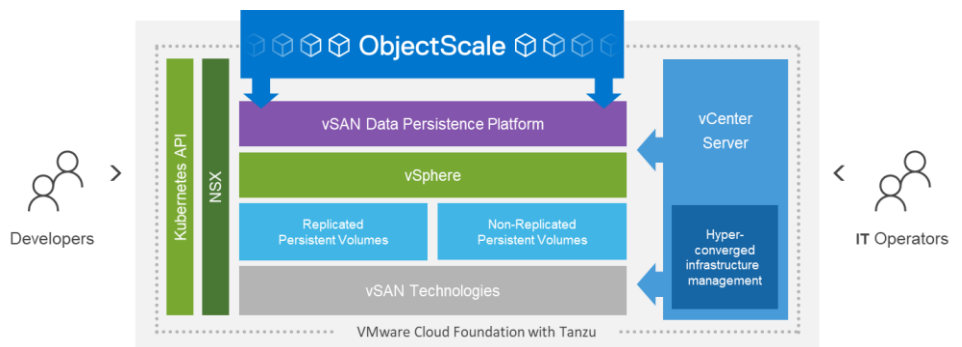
ObjectScale

Developers

>

Kubernetes API

NSX

vSAN Data Persistence Platform

vSphere

Replicated Persistent Volumes

Non-Replicated Persistent Volumes

vSAN Technologies

vCenter Server

Hyper-converged infrastructure management

<

IT Operators

VMware Cloud Foundation with Tanzu